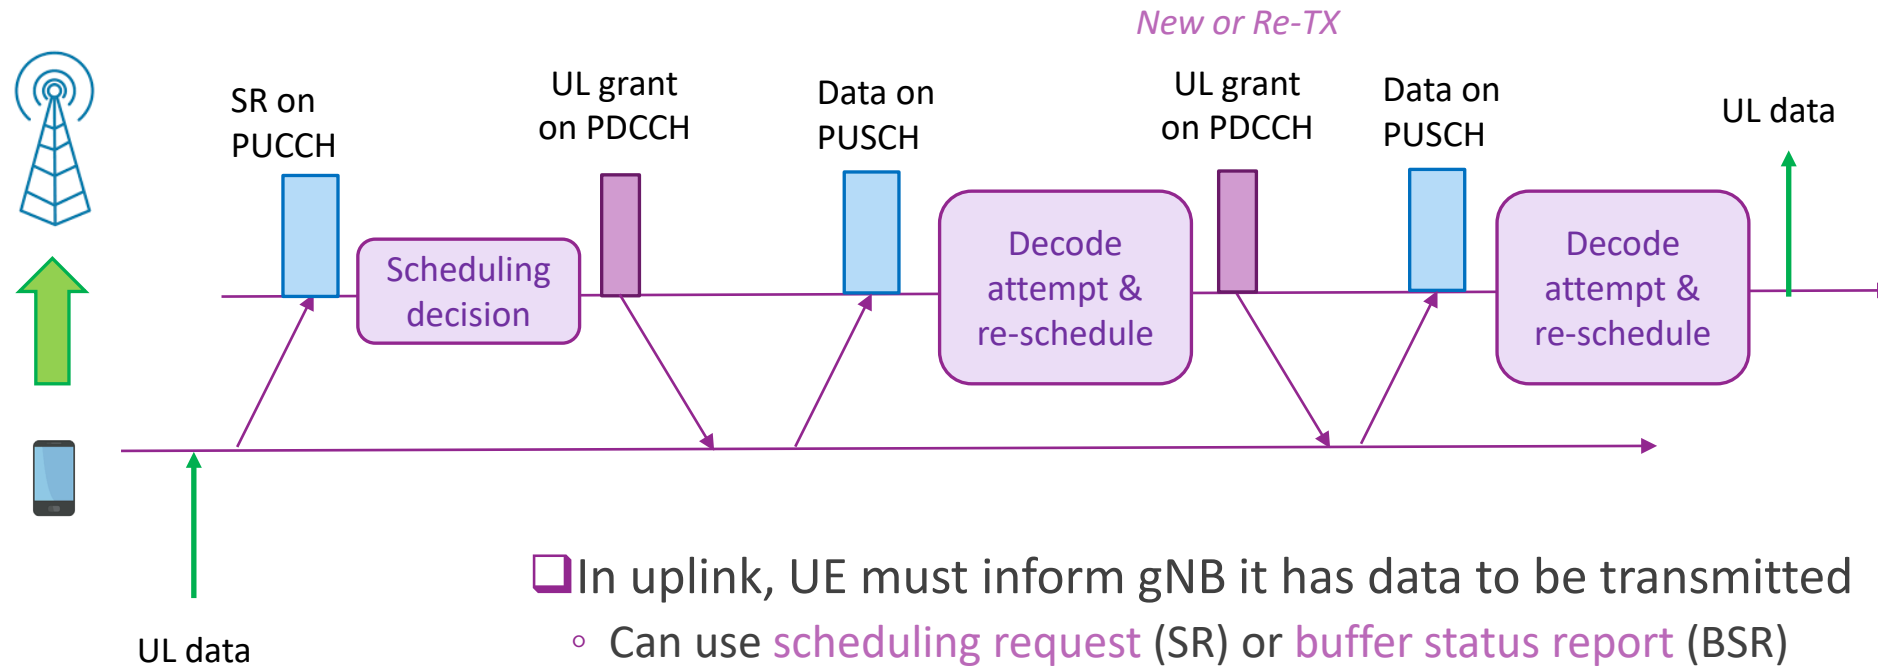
New or Re-TX

SR on PUCCH

UL grant on PDCCH

Data on PUSCH

UL grant on PDCCH

Data on PUSCH

UL data

Scheduling decision

Decode attempt & re-schedule

Decode attempt & re-schedule

UL data

In uplink, UE must inform gNB it has data to be transmitted

◦ Can use scheduling request (SR) or buffer status report (BSR)